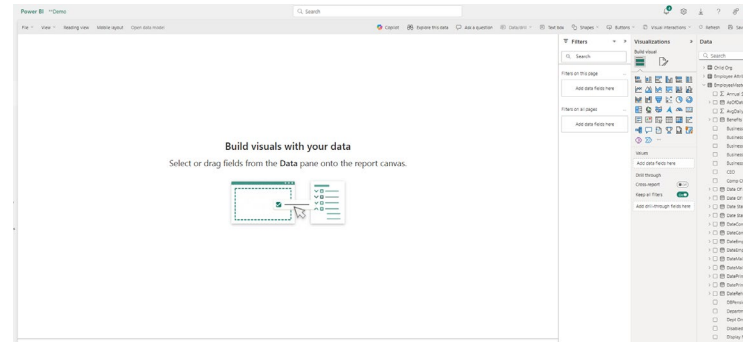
Power BI **Demo

Search

File View Reading view Mobile layout Open data model

Copilot Explore this data Ask a question Data gaps Text box Shapes Buttons Visual interactions Refresh Se

Build visuals with your data

Select or drag fields from the **Data** pane onto the report canvas.

Filters

Search

Filters on this page

Add data fields here

Filters on all pages

Add data fields here

Visualizations

Build visual

Values

Add data fields here

Drill through

Cross-report

Keep all filters

Add drill-through fields here

Data

Search

Child Org

Employee Attri

EmployeeHistor

Annual S

AsOfDat

AvgDay

BenePla

Business

Business

Business

Business

Business

CEO

Comp G

Date Of

Date Of

Date Sta

Date Sta

DateCon

DateCon

DateEmp

DateEmp

DateMar

DateMar

DatePrio

DatePrio

DateRet

DBPensi

Departm

Dept En

Disabled

Display